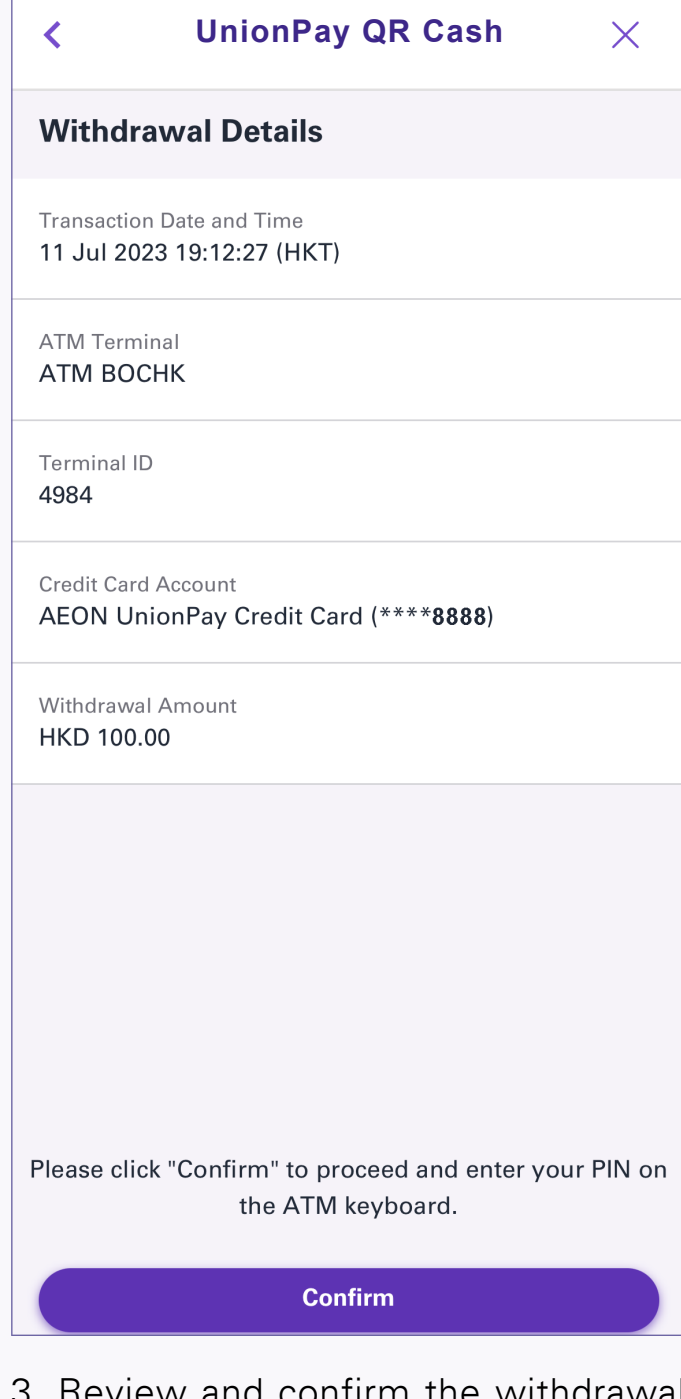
<
UnionPay QR Cash
×

Withdrawal Details

Transaction Date and Time
11 Jul 2023 19:12:27 (HKT)

ATM Terminal
ATM BOCHK

Terminal ID
4984

Credit Card Account
AEON UnionPay Credit Card (****8888)

Withdrawal Amount
HKD 100.00

Please click "Confirm" to proceed and enter your PIN on the ATM keyboard.

Confirm

3. Review and confirm the withdrawal